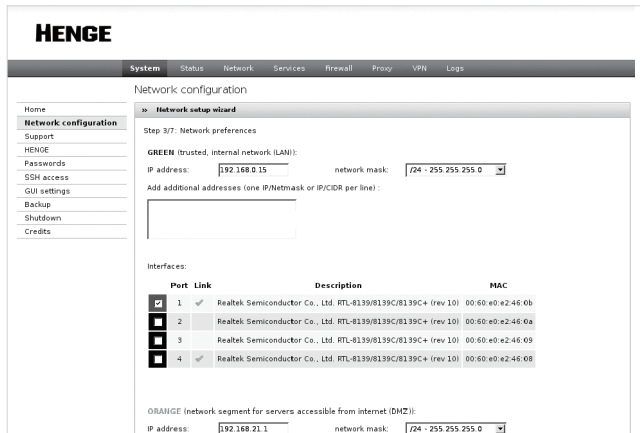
HENGE

System Status Network Services Firewall Proxy VPN Logs

Network configuration

Home
Network configuration
Support
HENGE
Passwords
SSH access
GUI settings
Backup
Shutdown
Credits

» Network setup wizard

Step 3/7: Network preferences

GREEN (trusted, internal network (LAN)):

IP address: 192.168.0.15 network mask: /24 - 255.255.255.0

Add additional addresses (one IP/Netmask or IP/CIDR per line) :

Interfaces:

| | Port | Link | Description | MAC |
|---|---|---|---|---|
| ☑ | 1 | ✔ | Realtek Semiconductor Co., Ltd. RTL-8139/8139C/8139C+ (rev 10) | 00:60:e0:e2:46:0b |
| ☐ | 2 | | Realtek Semiconductor Co., Ltd. RTL-8139/8139C/8139C+ (rev 10) | 00:60:e0:e2:46:0a |
| ☐ | 3 | | Realtek Semiconductor Co., Ltd. RTL-8139/8139C/8139C+ (rev 10) | 00:60:e0:e2:46:09 |
| ☐ | 4 | ✔ | Realtek Semiconductor Co., Ltd. RTL-8139/8139C/8139C+ (rev 10) | 00:60:e0:e2:46:08 |

ORANGE (network segment for servers accessible from internet (DMZ)):

IP address: 192.168.21.1 network mask: /24 - 255.255.255.0